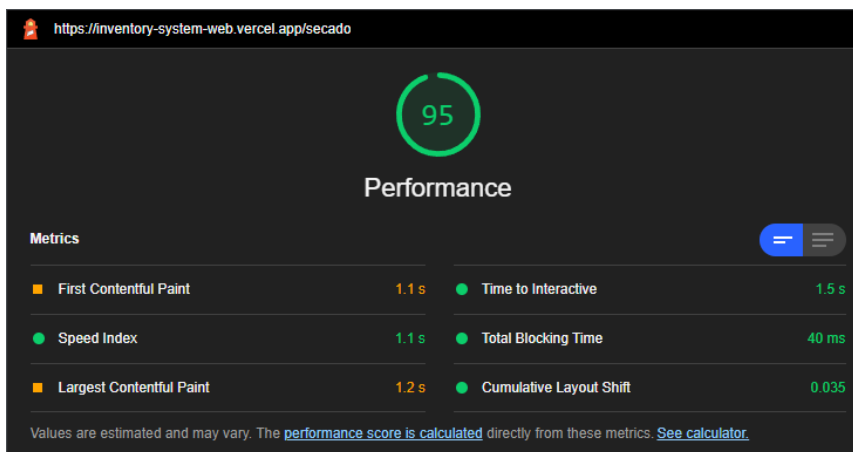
https://inventory-system-web.vercel.app/secado

95

Performance

Metrics

First Contentful Paint 1.1 s

Speed Index 1.1 s

Largest Contentful Paint 1.2 s

Time to Interactive 1.5 s

Total Blocking Time 40 ms

Cumulative Layout Shift 0.035

Values are estimated and may vary. The performance score is calculated directly from these metrics. See calculator.